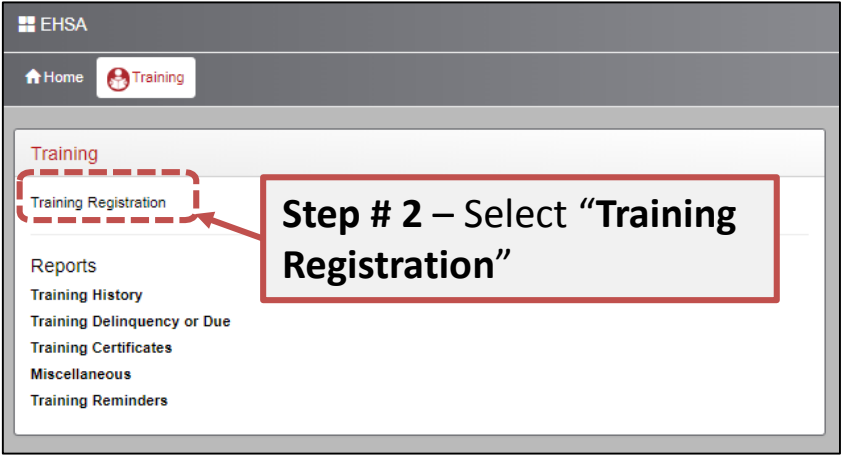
EHSA

Home Training

Training

Training Registration

Step # 2 – Select “Training Registration”

Reports

Training History

Training Delinquency or Due

Training Certificates

Miscellaneous

Training Reminders